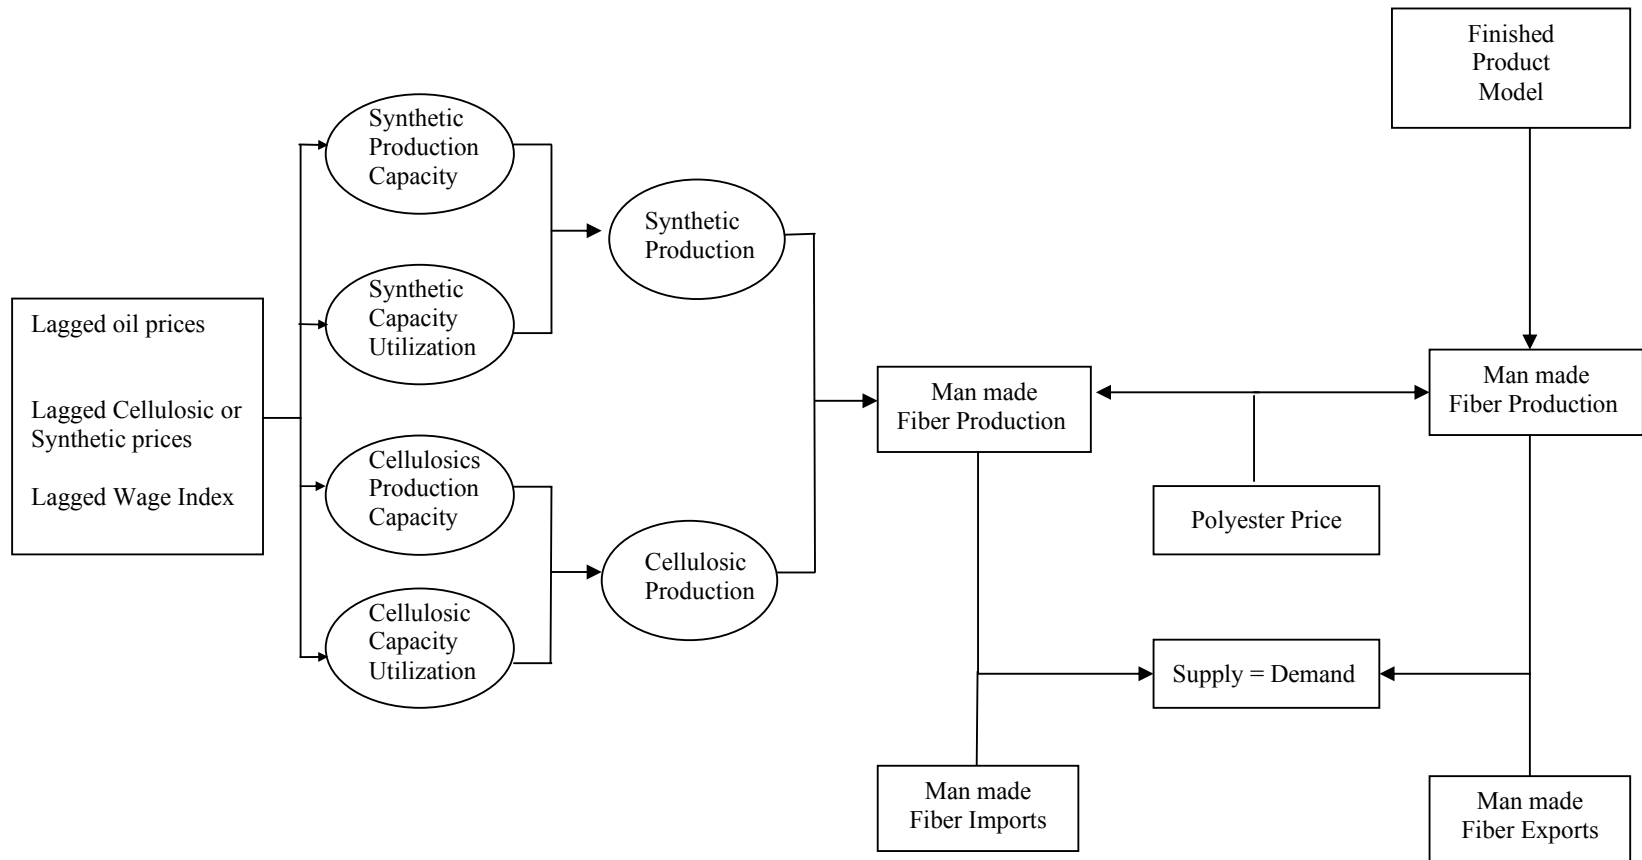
Finished Product Model

Synthetic Production Capacity

Synthetic Production

Lagged oil prices

Lagged Cellulosic or Synthetic prices

Lagged Wage Index

Synthetic Capacity Utilization

Man made Fiber Production

Man made Fiber Production

Cellulosics Production Capacity

Polyester Price

Cellulosic Production

Cellulosic Capacity Utilization

Supply = Demand

Man made Fiber Imports

Man made Fiber Exports